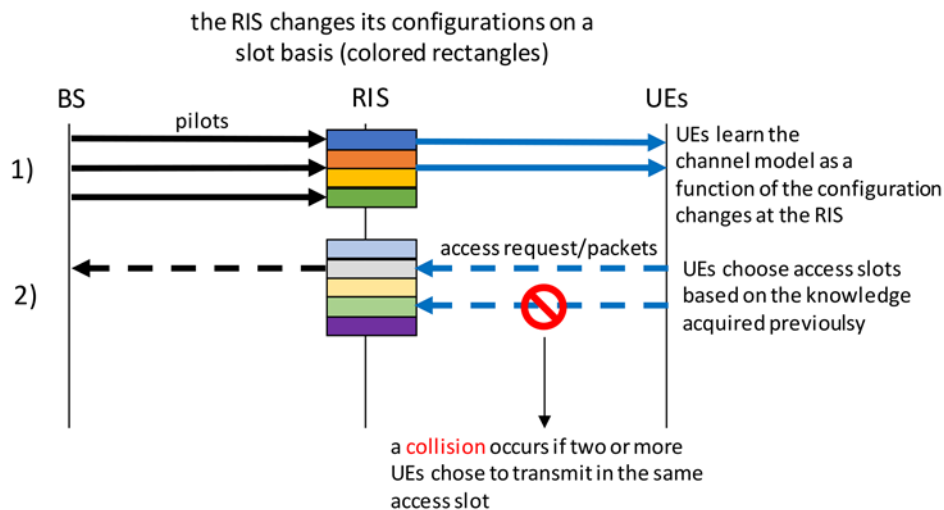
the RIS changes its configurations on a slot basis (colored rectangles)

BS

RIS

UEs

pilots

1)

UEs learn the channel model as a function of the configuration changes at the RIS

access request/packets

2)

UEs choose access slots based on the knowledge acquired previoulsy

a collision occurs if two or more UEs chose to transmit in the same access slot